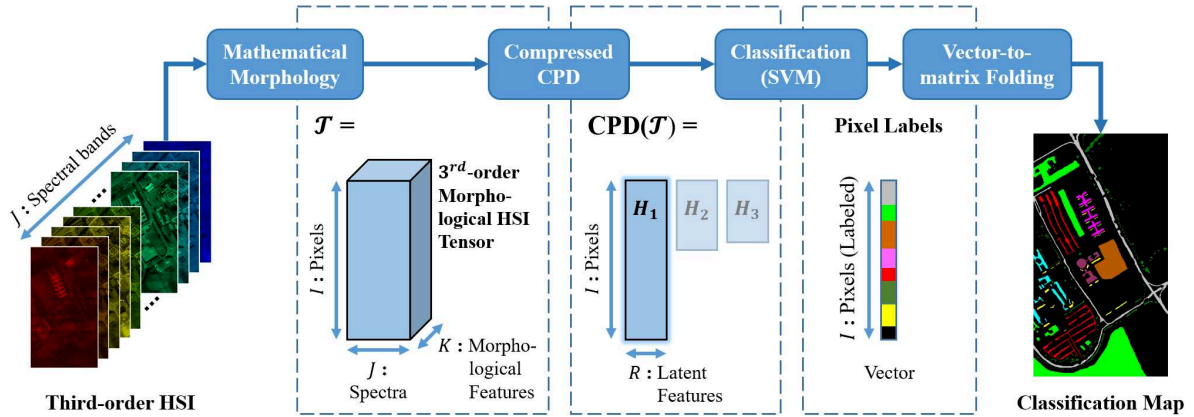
Mathematical Morphology

Compressed CPD

Classification (SVM)

Vector-to-matrix Folding

$J$ : Spectral bands

$\mathcal{T}$ =

$3^{rd}$-order Morphological HSI Tensor

$I$ : Pixels

$J$ : Spectra

$K$ : Morphological Features

CPD($\mathcal{T}$) =

$I$ : Pixels

$H_1$ $H_2$ $H_3$

$R$ : Latent Features

Pixel Labels

$I$ : Pixels (Labeled)

Vector

Third-order HSI

Classification Map